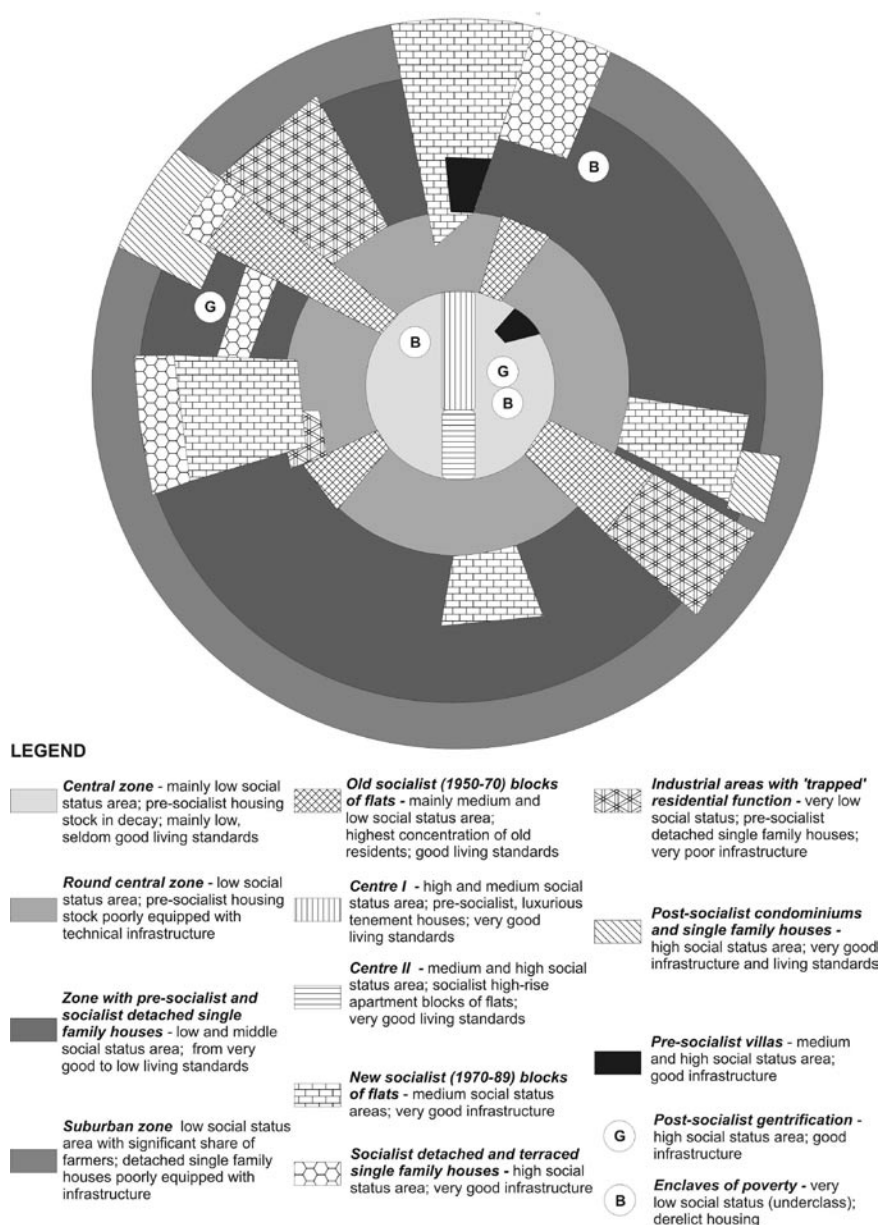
B

G

B

G

B

LEGEND

**Central zone** - mainly low social status area; pre-socialist housing stock in decay; mainly low, seldom good living standards

**Round central zone** - low social status area; pre-socialist housing stock poorly equipped with technical infrastructure

**Zone with pre-socialist and socialist detached single family houses** - low and middle social status area; from very good to low living standards

**Suburban zone** low social status area with significant share of farmers; detached single family houses poorly equipped with infrastructure

**Old socialist (1950-70) blocks of flats** - mainly medium and low social status area; highest concentration of old residents; good living standards

**Centre I** - high and medium social status area; pre-socialist, luxurious tenement houses; very good living standards

**Centre II** - medium and high social status area; socialist high-rise apartment blocks of flats; very good living standards

**New socialist (1970-89) blocks of flats** - medium social status areas; very good infrastructure

**Socialist detached and terraced single family houses** - high social status area; very good infrastructure

**Industrial areas with 'trapped' residential function** - very low social status; pre-socialist detached single family houses; very poor infrastructure

**Post-socialist condominiums and single family houses** - high social status area; very good infrastructure and living standards

**Pre-socialist villas** - medium and high social status area; good infrastructure

G **Post-socialist gentrification** - high social status area; good infrastructure

B **Enclaves of poverty** - very low social status (underclass); derelict housing